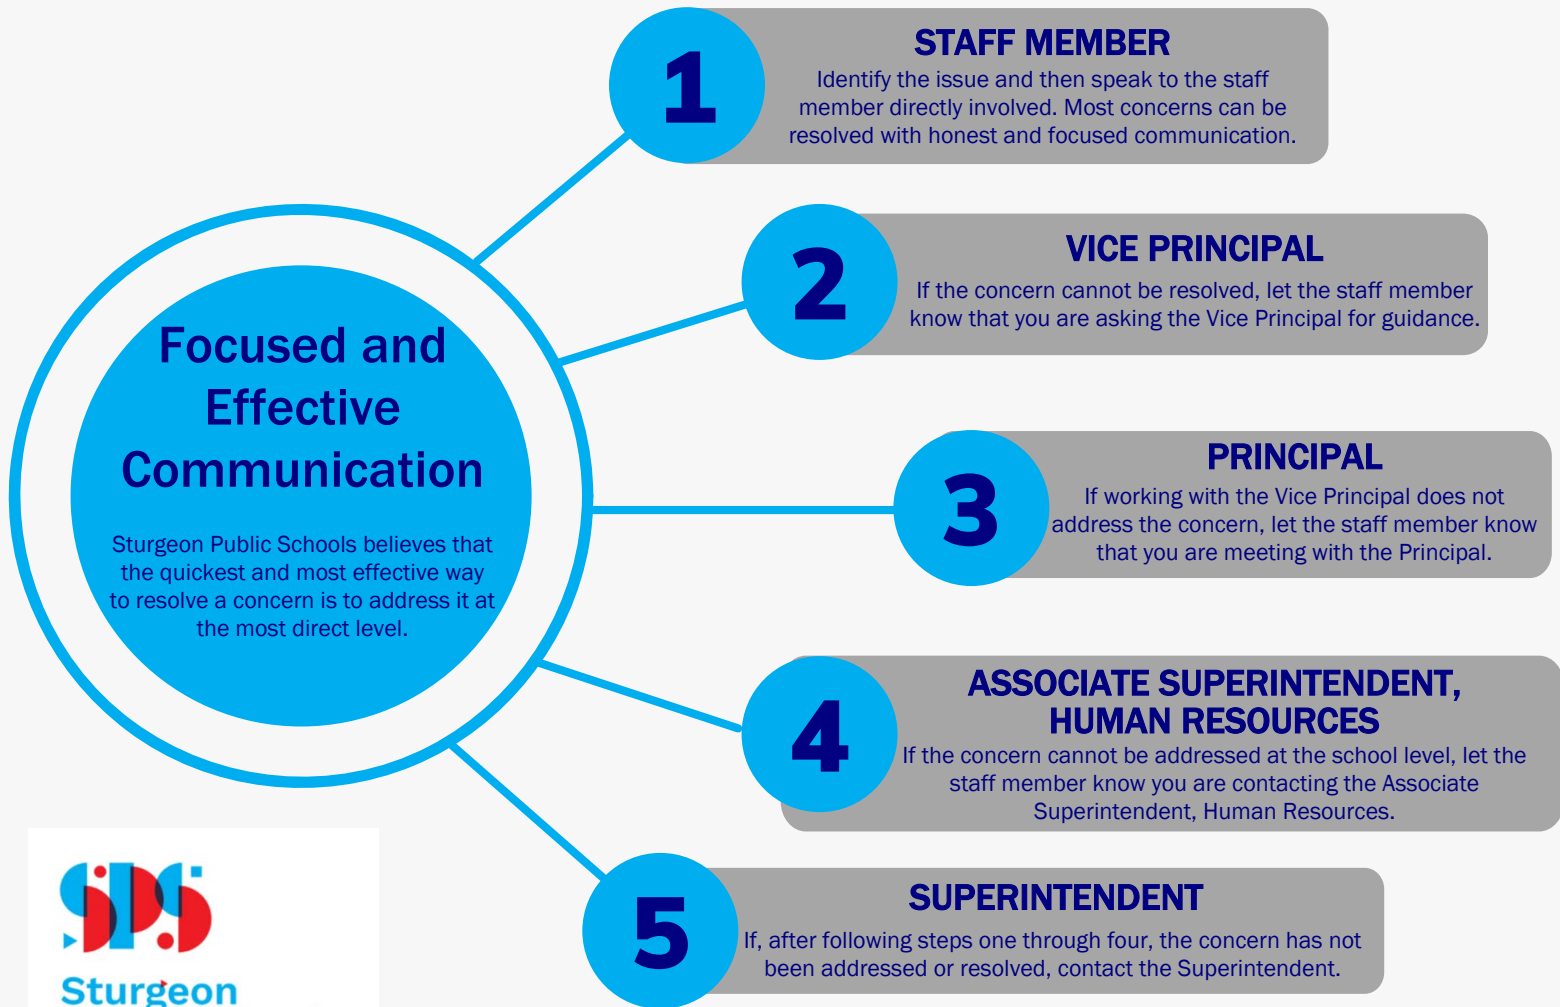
Focused and Effective Communication

Sturgeon Public Schools believes that the quickest and most effective way to resolve a concern is to address it at the most direct level.

1
STAFF MEMBER
Identify the issue and then speak to the staff member directly involved. Most concerns can be resolved with honest and focused communication.

2
VICE PRINCIPAL
If the concern cannot be resolved, let the staff member know that you are asking the Vice Principal for guidance.

3
PRINCIPAL
If working with the Vice Principal does not address the concern, let the staff member know that you are meeting with the Principal.

4
ASSOCIATE SUPERINTENDENT, HUMAN RESOURCES
If the concern cannot be addressed at the school level, let the staff member know you are contacting the Associate Superintendent, Human Resources.

5
SUPERINTENDENT
If, after following steps one through four, the concern has not been addressed or resolved, contact the Superintendent.

SPS
Sturgeon